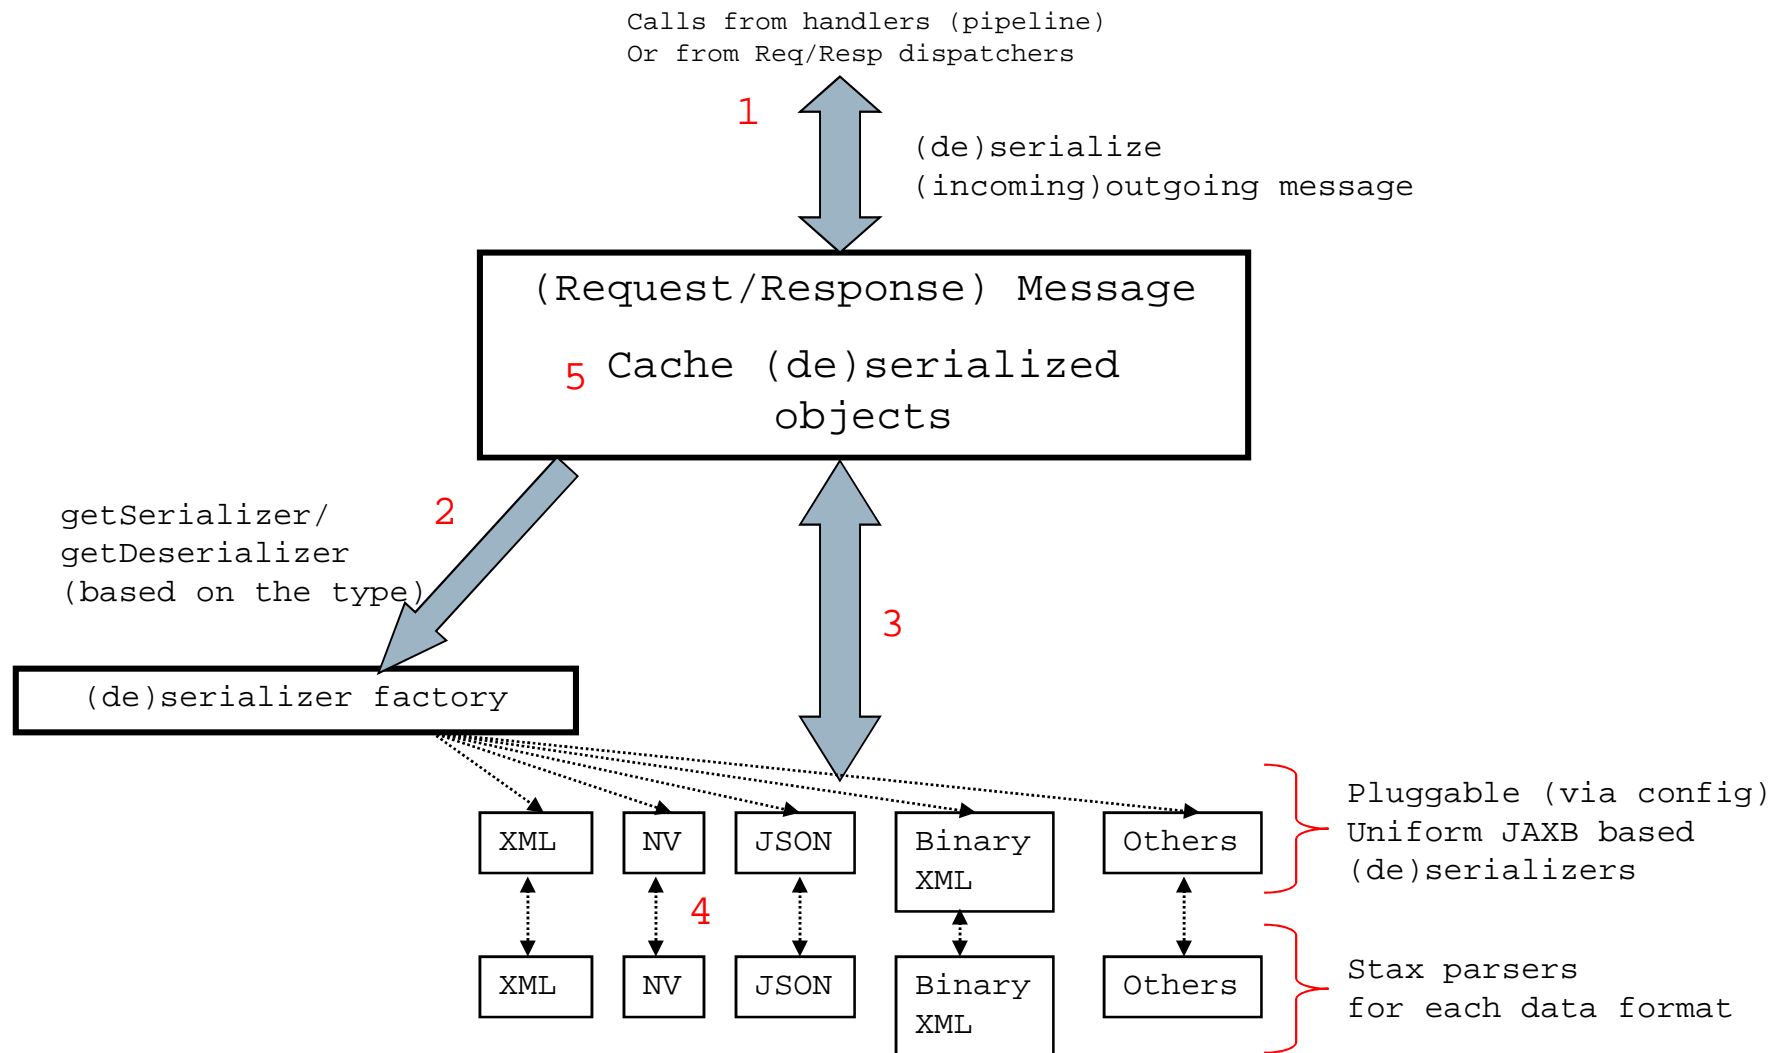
Calls from handlers (pipeline)
Or from Req/Resp dispatchers

1

(de)serialize
(incoming)outgoing message

(Request/Response) Message

5 Cache (de)serialized objects

getSerializer/
getDeserializer
(based on the type)

2

3

(de)serializer factory

XML

NV

JSON

Binary XML

Others

Pluggable (via config)
Uniform JAXB based
(de)serializers

4

XML

NV

JSON

Binary XML

Others

Stax parsers
for each data format